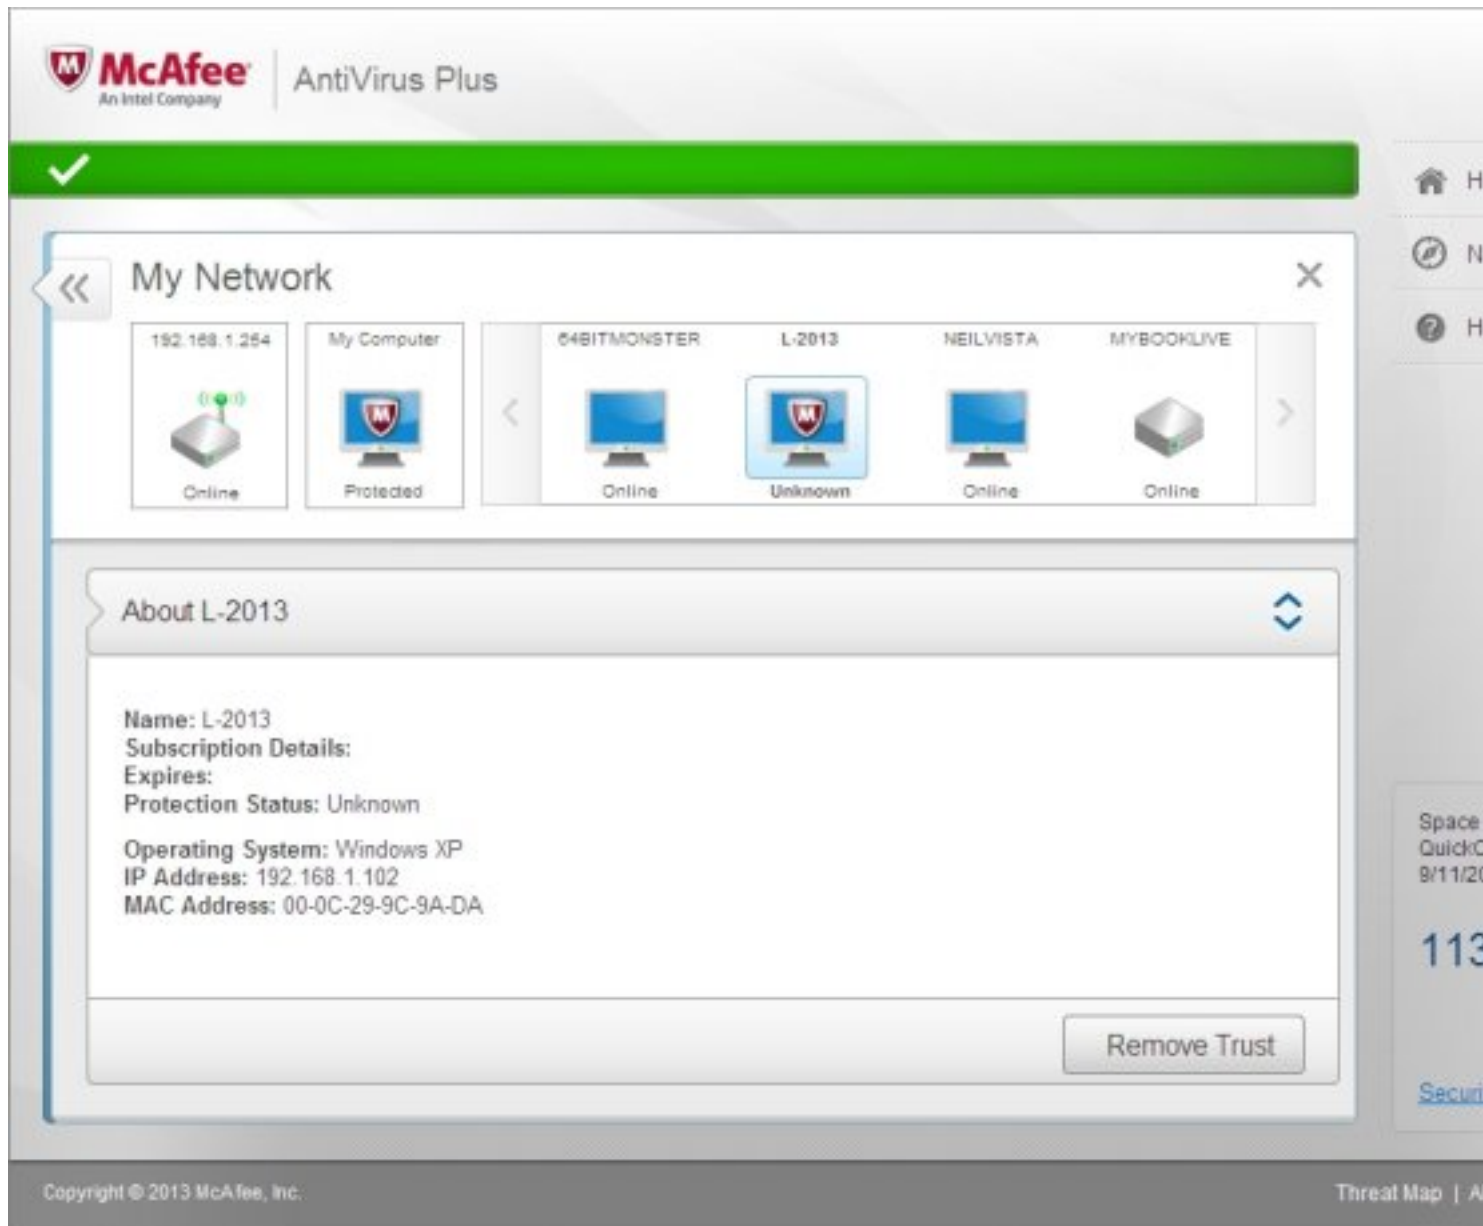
McAfee
An Intel Company
AntiVirus Plus

My Network

192.168.1.254
Online

My Computer
Protected

64BITMONSTER
Online

L-2013
Unknown

NEILVISTA
Online

MYBOOKLIVE
Online

About L-2013

Name: L-2013
Subscription Details:
Expires:
Protection Status: Unknown

Operating System: Windows XP
IP Address: 192.168.1.102
MAC Address: 00-0C-29-9C-9A-DA

Remove Trust

H
N
H

Space
QuickC
9/11/2
113
Secur

Copyright © 2013 McAfee, Inc.

Threat Map | A